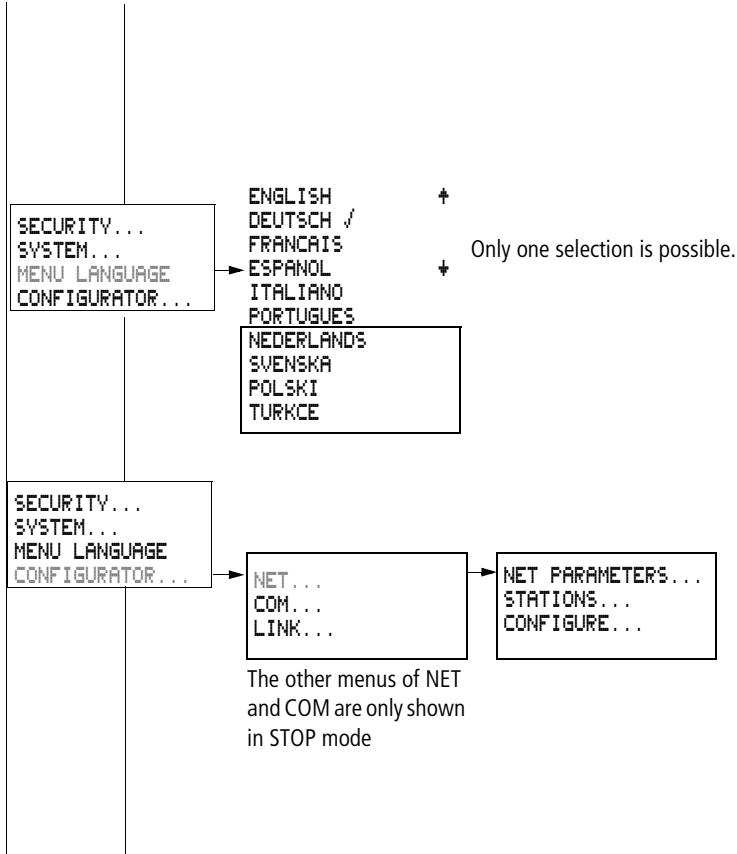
SECURITY...
SYSTEM...
MENU LANGUAGE
CONFIGURATOR...

ENGLISH ↑
DEUTSCH √
FRANCAIS
ESPANOL ↓
ITALIANO
PORTUGUES
NEDERLANDS
SVENSKA
POLSKI
TURKCE

Only one selection is possible.

SECURITY...
SYSTEM...
MENU LANGUAGE
CONFIGURATOR...

NET...
COM...
LINK...

NET PARAMETERS...
STATIONS...
CONFIGURE...

The other menus of NET and COM are only shown in STOP mode